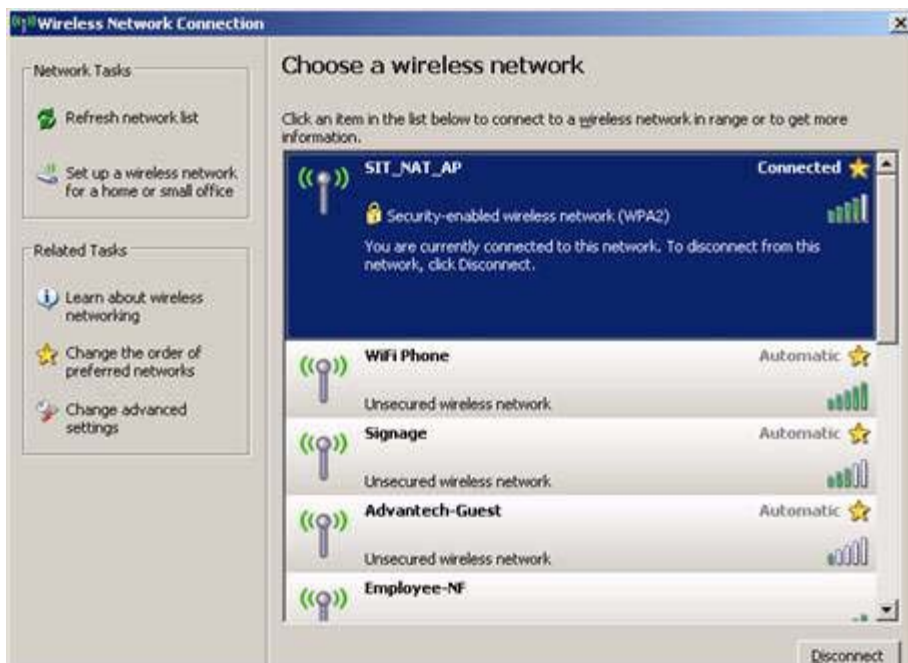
Wireless Network Connection

Network Tasks

Refresh network list

Set up a wireless network for a home or small office

Related Tasks

Learn about wireless networking

Change the order of preferred networks

Change advanced settings

Choose a wireless network

Click an item in the list below to connect to a wireless network in range or to get more information.

SIT_NAT_AP
Connected
Security-enabled wireless network (WPA2)
You are currently connected to this network. To disconnect from this network, click Disconnect.

WiFi Phone
Automatic
Unsecured wireless network

Signage
Automatic
Unsecured wireless network

Advantech-Guest
Automatic
Unsecured wireless network

Employee-NF

Disconnect